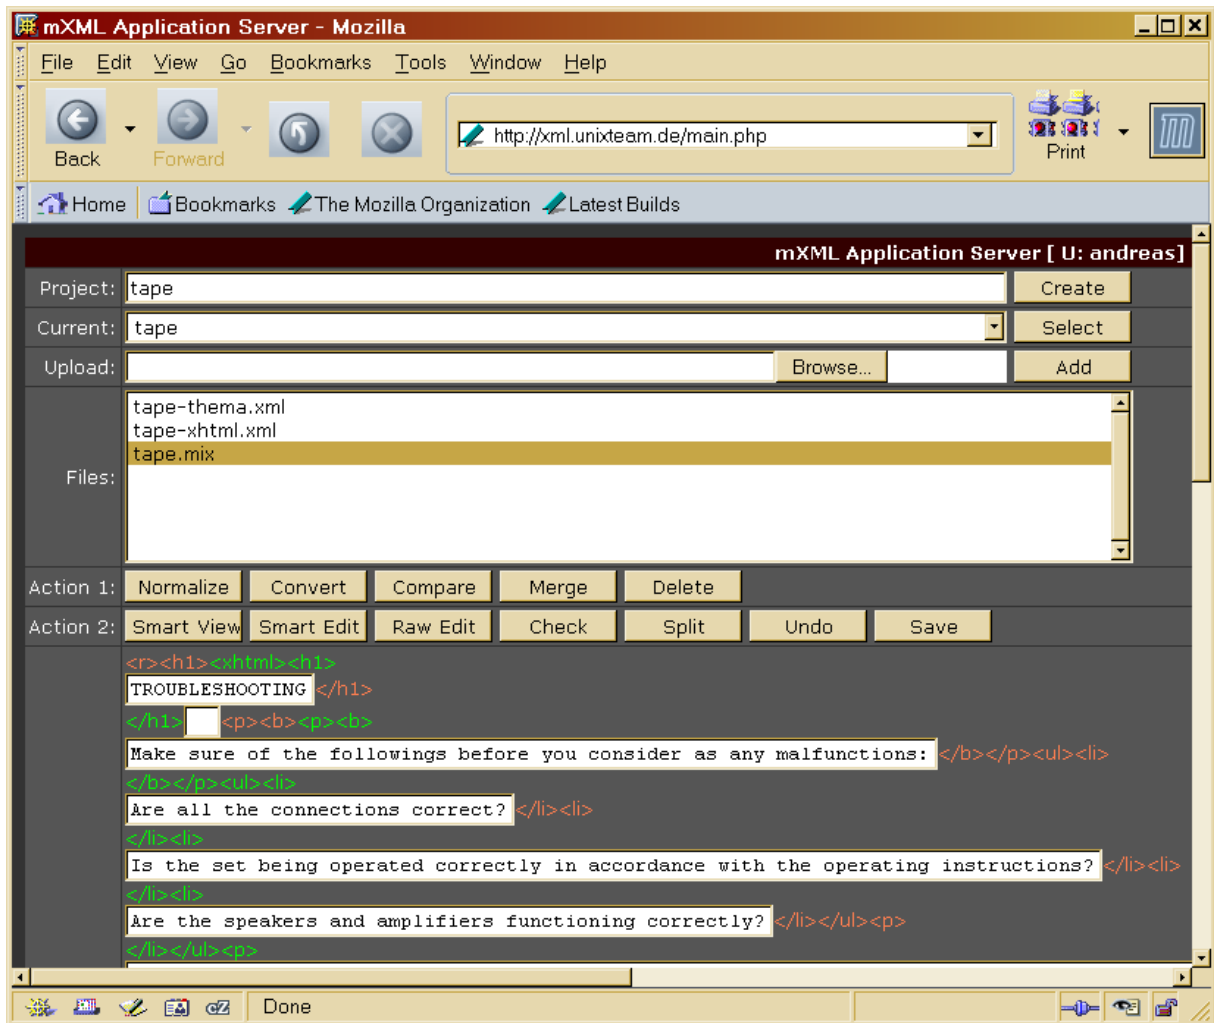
mXML Application Server - Mozilla

File Edit View Go Bookmarks Tools Window Help

Back Forward

http://xml.unixteam.de/main.php

Print

Home Bookmarks The Mozilla Organization Latest Builds

mXML Application Server [ U: andreas]

Project: tape Create

Current: tape Select

Upload: Browse... Add

Files:
tape-thema.xml
tape-xhtml.xml
tape.mix

Action 1: Normalize Convert Compare Merge Delete

Action 2: Smart View Smart Edit Raw Edit Check Split Undo Save

<r><h1><xhtml><h1>
TROUBLESHOOTING </h1>
</h1> <p><b><p><b>
Make sure of the followings before you consider as any malfunctions: </b></p><ul><li>
</b></p><ul><li>
Are all the connections correct? </li><li>
</li><li>
Is the set being operated correctly in accordance with the operating instructions? </li><li>
</li><li>
Are the speakers and amplifiers functioning correctly? </li></ul><p>
</li></ul><p>

Done